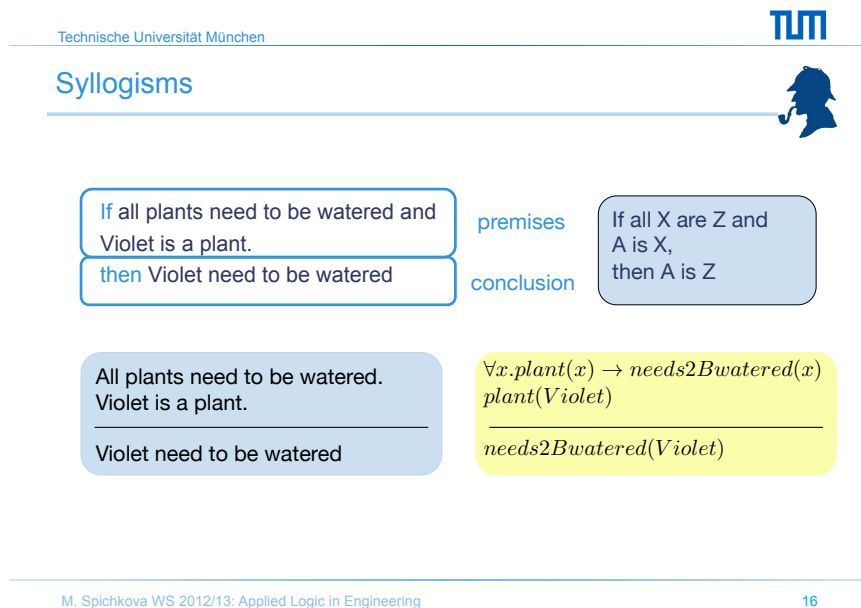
Technische Universität München

TUM

Syllogisms

If all plants need to be watered and Violet is a plant.

then Violet need to be watered

premises

conclusion

If all X are Z and
A is X,
then A is Z

All plants need to be watered.
Violet is a plant.

Violet need to be watered

$\forall x. plant(x) \rightarrow needs2Bwatered(x)$
$plant(Violet)$

$needs2Bwatered(Violet)$

M. Spichkova WS 2012/13: Applied Logic in Engineering

16